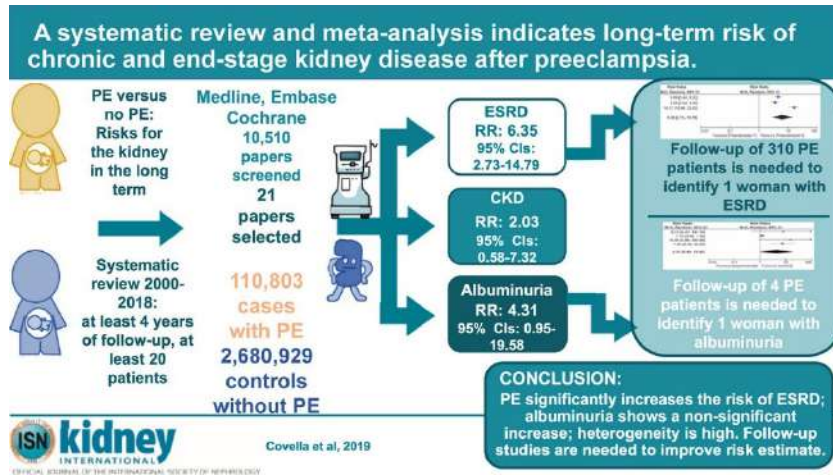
A systematic review and meta-analysis indicates long-term risk of chronic and end-stage kidney disease after preeclampsia.

PE versus no PE: Risks for the kidney in the long term

Systematic review 2000-2018: at least 4 years of follow-up, at least 20 patients

Medline, Embase Cochrane
10,510 papers screened
21 papers selected

110,803 cases with PE
2,680,929 controls without PE

ESRD
RR: 6.35
95% CIs: 2.73-14.79

CKD
RR: 2.03
95% CIs: 0.58-7.32

Albuminuria
RR: 4.31
95% CIs: 0.95-19.58

Follow-up of 310 PE patients is needed to identify 1 woman with ESRD

Follow-up of 4 PE patients is needed to identify 1 woman with albuminuria

CONCLUSION:
PE significantly increases the risk of ESRD; albuminuria shows a non-significant increase; heterogeneity is high. Follow-up studies are needed to improve risk estimate.

ISN kidney INTERNATIONAL
OFFICIAL JOURNAL OF THE INTERNATIONAL SOCIETY OF NEPHROLOGY

Covella et al, 2019